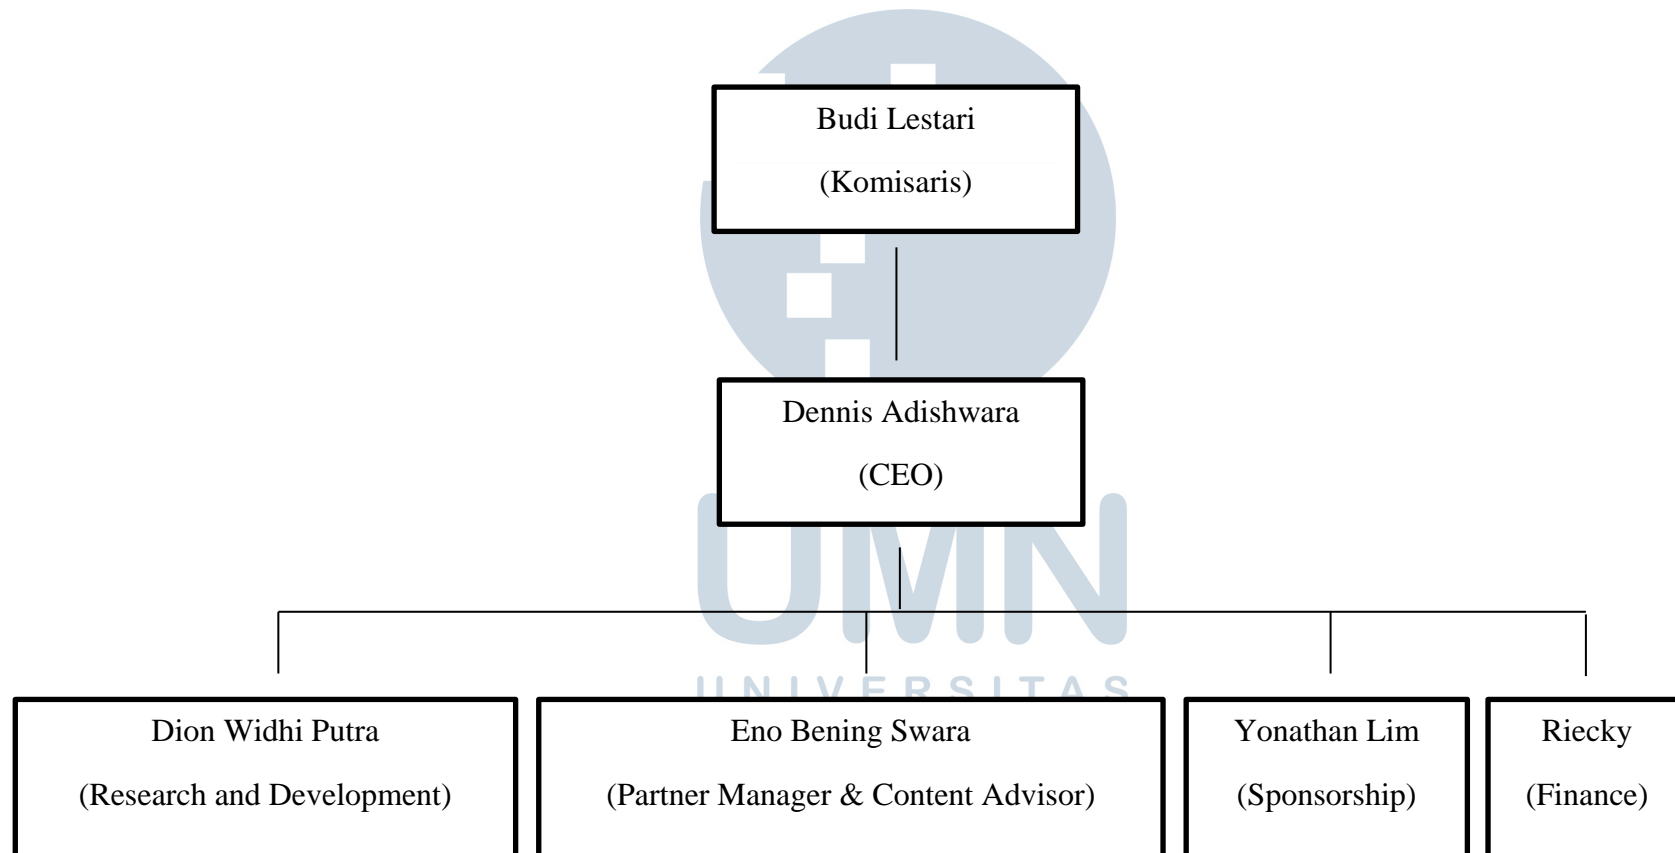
Budi Lestari

(Komisaris)

Dennis Adishwara

(CEO)

UMN

UNIVERSITAS

Dion Widhi Putra

(Research and Development)

Eno Bening Swara

(Partner Manager & Content Advisor)

Yonathan Lim

(Sponsorship)

Riecky

(Finance)